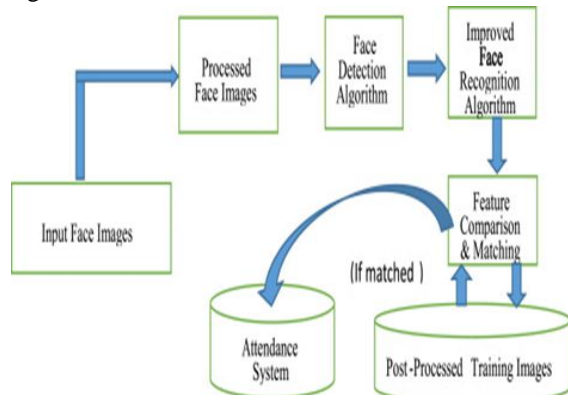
Processed Face Images

Face Detection Algorithm

Improved Face Recognition Algorithm

Input Face Images

Feature Comparison & Matching

(If matched )

Attendance System

Post-Processed Training Images